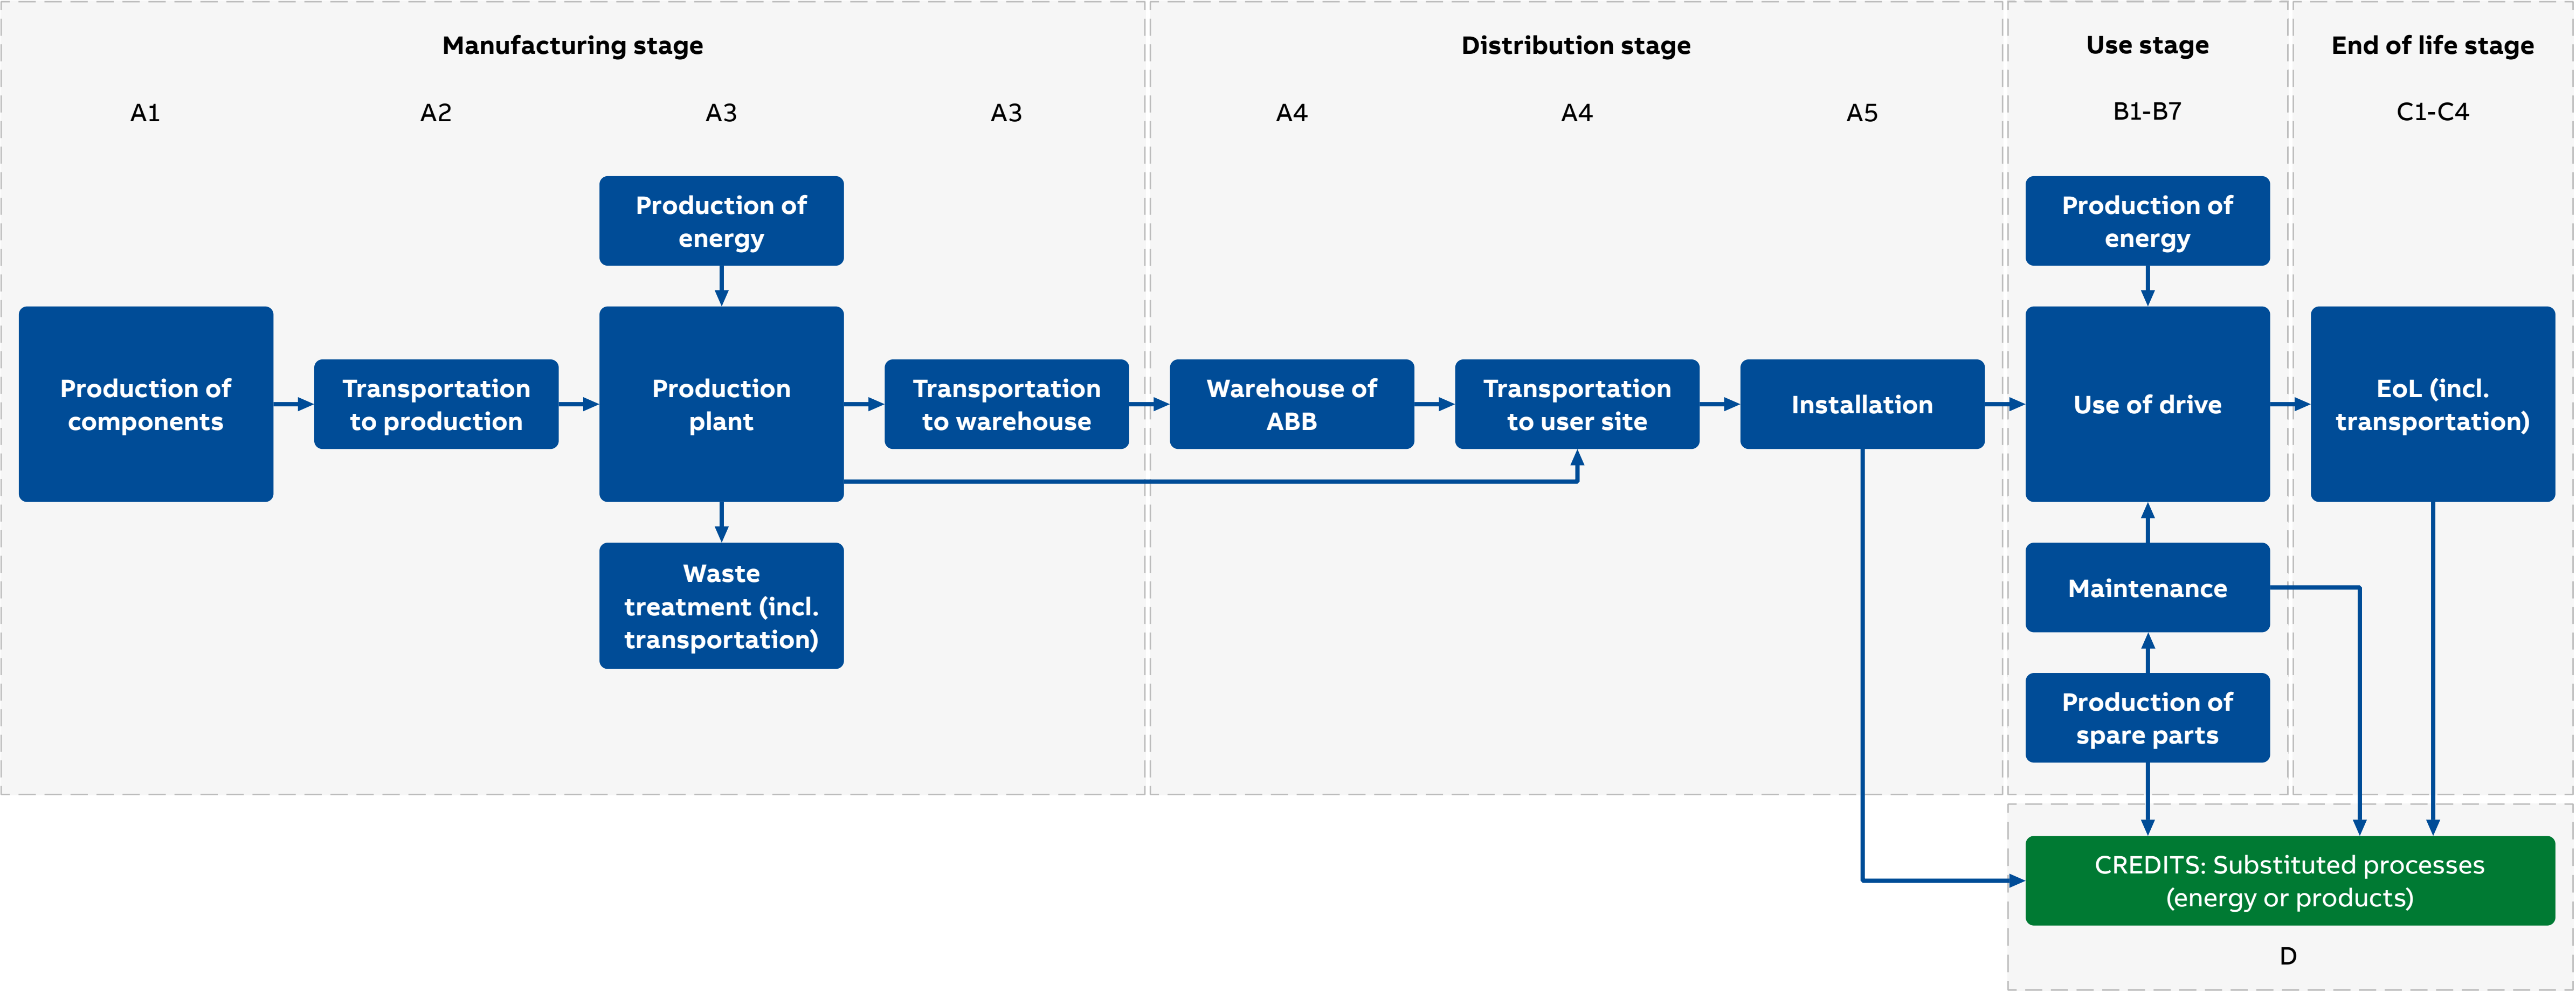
Manufacturing stage

A1

A2

A3

A3

Distribution stage

A4

A4

A5

Use stage

B1-B7

End of life stage

C1-C4

Production of energy

Production of components

Transportation to production

Production plant

Transportation to warehouse

Warehouse of ABB

Transportation to user site

Installation

Production of energy

Use of drive

EoL (incl. transportation)

Waste treatment (incl. transportation)

Maintenance

Production of spare parts

CREDITS: Substituted processes (energy or products)

D